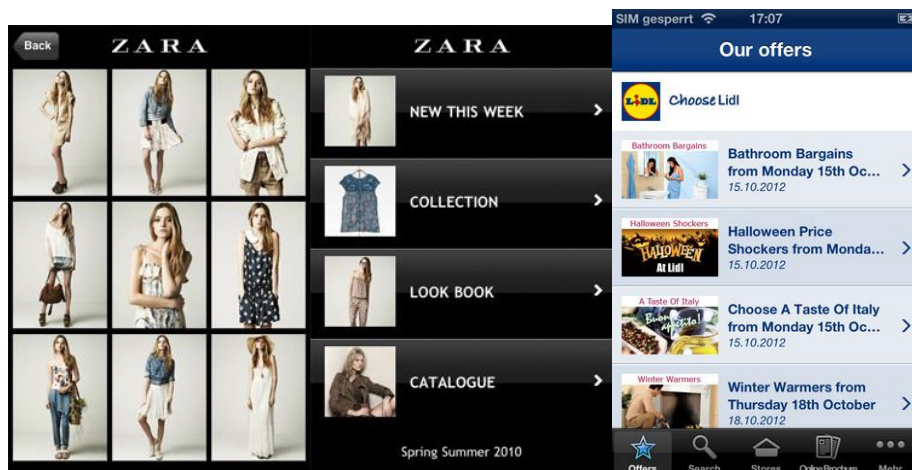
Back ZARA

ZARA

NEW THIS WEEK

COLLECTION

LOOK BOOK

CATALOGUE

Spring Summer 2010

SIM gesperrt 17:07

Our offers

LIDL Choose Lidl

Bathroom Bargains
Bathroom Bargains from Monday 15th Oc...
15.10.2012

Halloween Shockers
HALLOWEEN At Lidl
Halloween Price Shockers from Monda...
15.10.2012

A Taste Of Italy
Buon appetito!
Choose A Taste Of Italy from Monday 15th Oc...
15.10.2012

Winter Warmers
Winter Warmers from Thursday 18th October
18.10.2012

Offers Search Stores Online Brochure Mehr